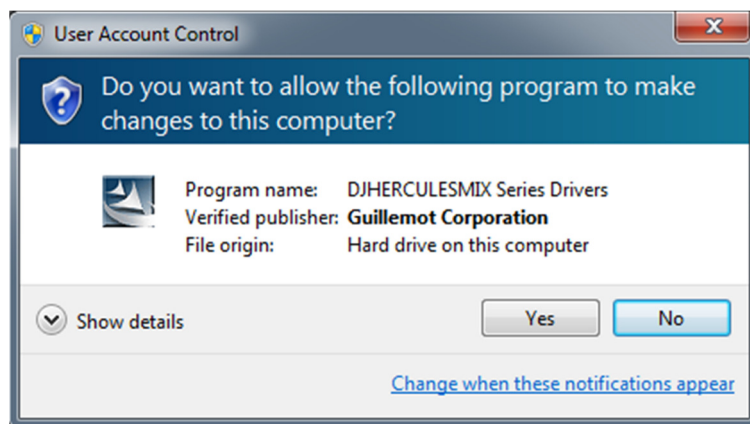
User Account Control

Do you want to allow the following program to make changes to this computer?

| | |
|---|---|
| Program name: | DJHERCULESMIX Series Drivers |
| Verified publisher: | Guillemot Corporation |
| File origin: | Hard drive on this computer |

Show details

Yes

No

Change when these notifications appear